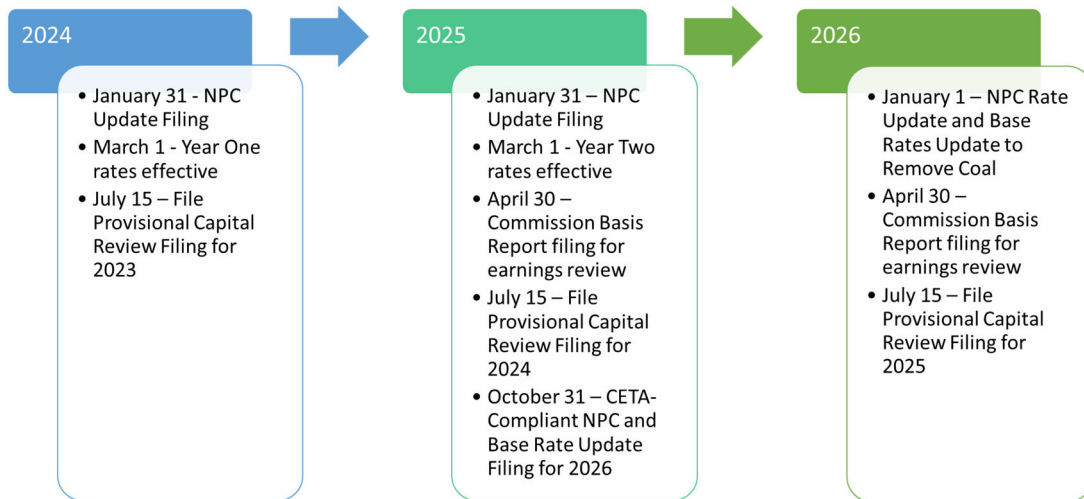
2024

- January 31 - NPC Update Filing
- March 1 - Year One rates effective
- July 15 – File Provisional Capital Review Filing for 2023

2025

- January 31 – NPC Update Filing
- March 1 - Year Two rates effective
- April 30 – Commission Basis Report filing for earnings review
- July 15 – File Provisional Capital Review Filing for 2024
- October 31 – CETA-Compliant NPC and Base Rate Update Filing for 2026

2026

- January 1 – NPC Rate Update and Base Rates Update to Remove Coal
- April 30 – Commission Basis Report filing for earnings review
- July 15 – File Provisional Capital Review Filing for 2025